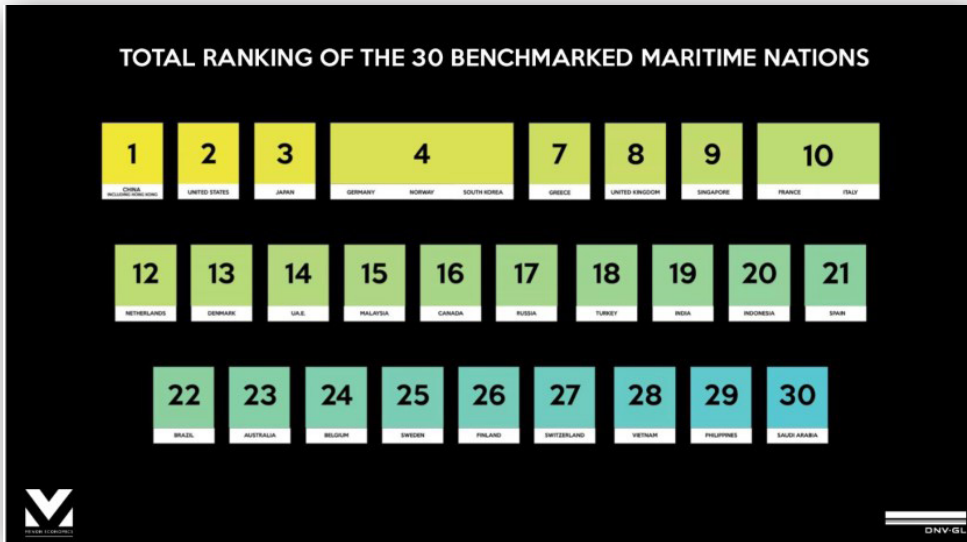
TOTAL RANKING OF THE 30 BENCHMARKED MARITIME NATIONS

1
CHINA
INCLUDING HONG KONG

2
UNITED STATES

3
JAPAN

4
GERMANY NORWAY SOUTH KOREA

7
GREECE

8
UNITED KINGDOM

9
SINGAPORE

10
FRANCE ITALY

12
NETHERLANDS

13
DENMARK

14
U.A.E.

15
MALAYSIA

16
CANADA

17
RUSSIA

18
TURKEY

19
INDIA

20
INDONESIA

21
SPAIN

22
BRAZIL

23
AUSTRALIA

24
BELGIUM

25
SWEDEN

26
FINLAND

27
SWITZERLAND

28
VIETNAM

29
PHILIPPINES

30
SAUDI ARABIA

MENON ECONOMICS

DNV·GL